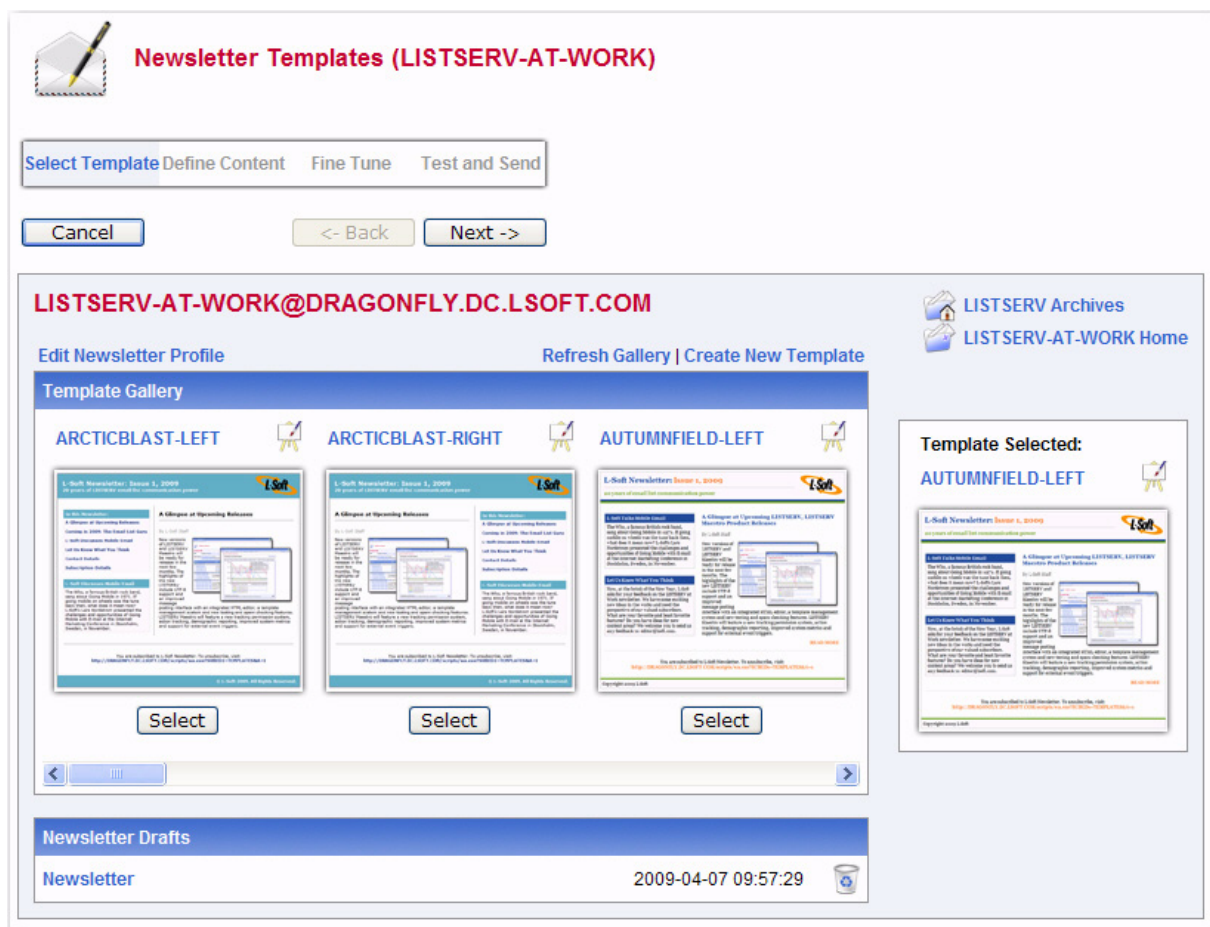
Newsletter Templates (LISTSERV-AT-WORK)

Select Template Define Content Fine Tune Test and Send

Cancel <- Back Next ->

LISTSERV-AT-WORK@DRAGONFLY.DC.LSOFT.COM

LISTSERV Archives
LISTSERV-AT-WORK Home

Edit Newsletter Profile Refresh Gallery | Create New Template

Template Gallery

ARCTICBLAST-LEFT

L-Soft Newsletter: Issue 1, 2009

A Glimpse at Upcoming Releases

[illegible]

Select

ARCTICBLAST-RIGHT

L-Soft Newsletter: Issue 1, 2009

A Glimpse at Upcoming Releases

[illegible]

Select

AUTUMNFIELD-LEFT

L-Soft Newsletter: Issue 1, 2009

A Glimpse at Upcoming LISTSERV, LISTSERV Maestro Product Releases

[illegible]

Select

Template Selected:
AUTUMNFIELD-LEFT

L-Soft Newsletter: Issue 1, 2009

A Glimpse at Upcoming LISTSERV, LISTSERV Maestro Product Releases

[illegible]

Newsletter Drafts

Newsletter 2009-04-07 09:57:29